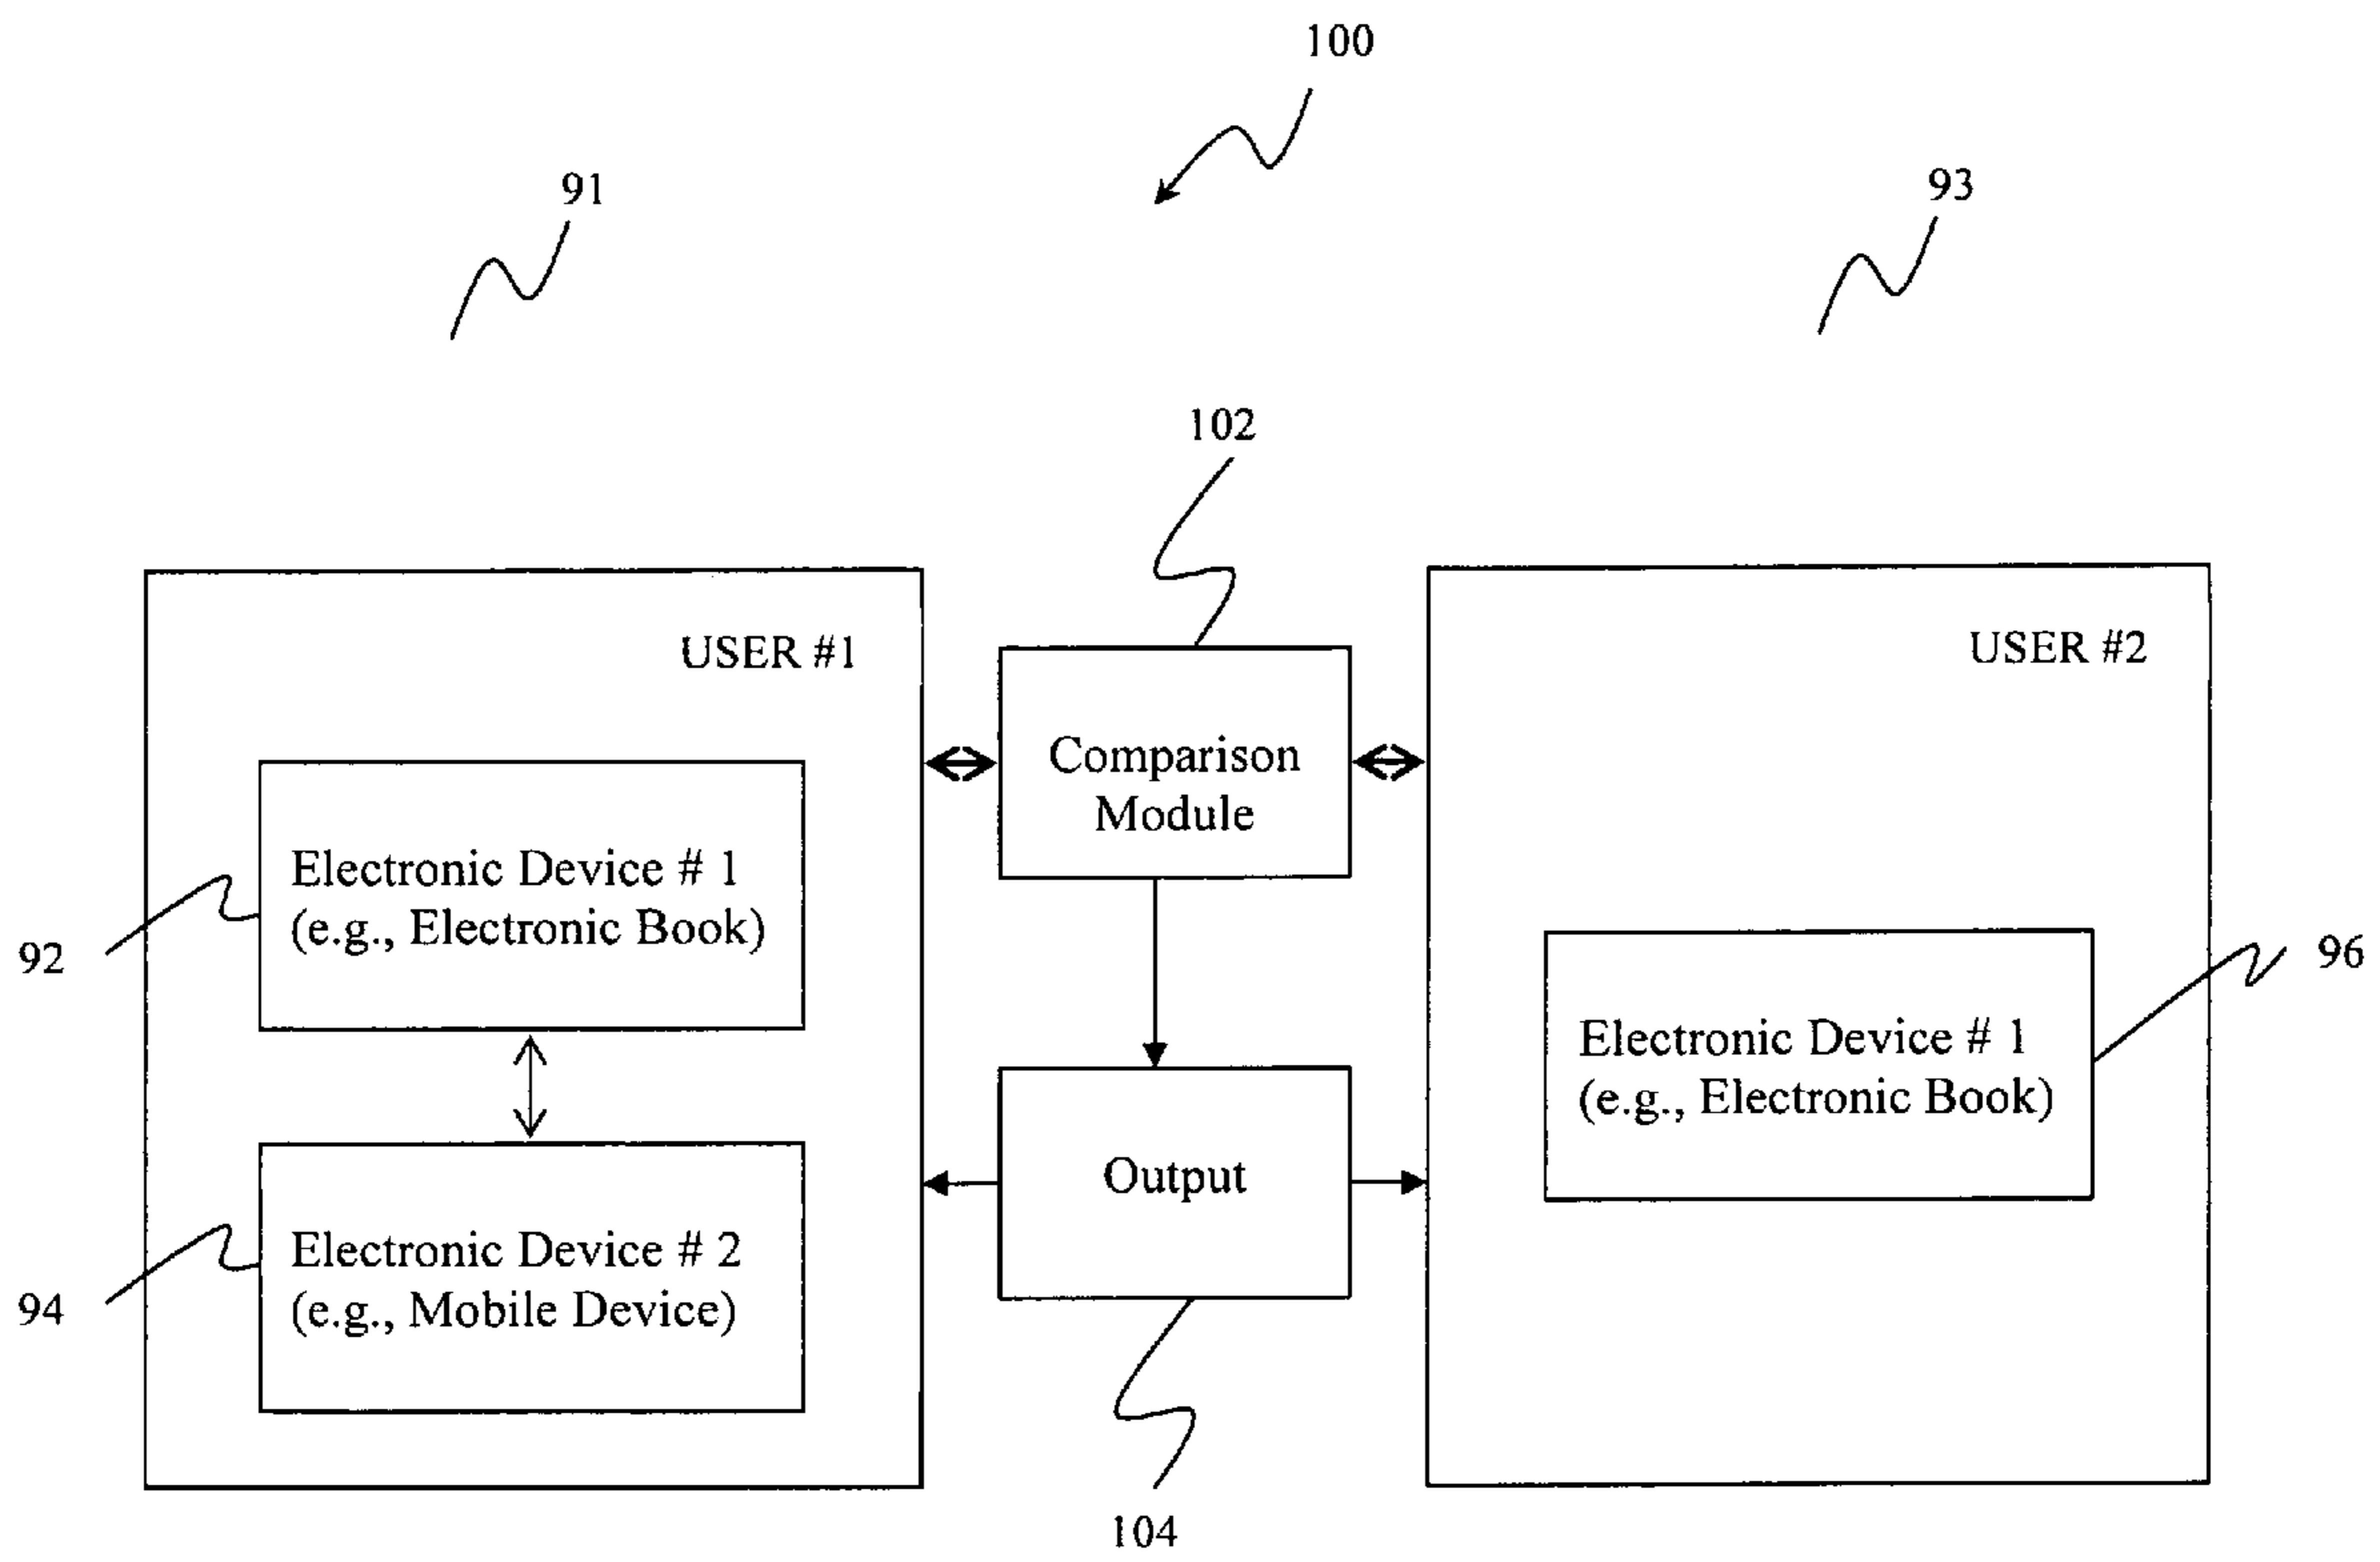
100

91

93

102

USER #1

Comparison Module

USER #2

Electronic Device # 1 (e.g., Electronic Book)

92

96

Electronic Device # 1 (e.g., Electronic Book)

Output

Electronic Device # 2 (e.g., Mobile Device)

94

104